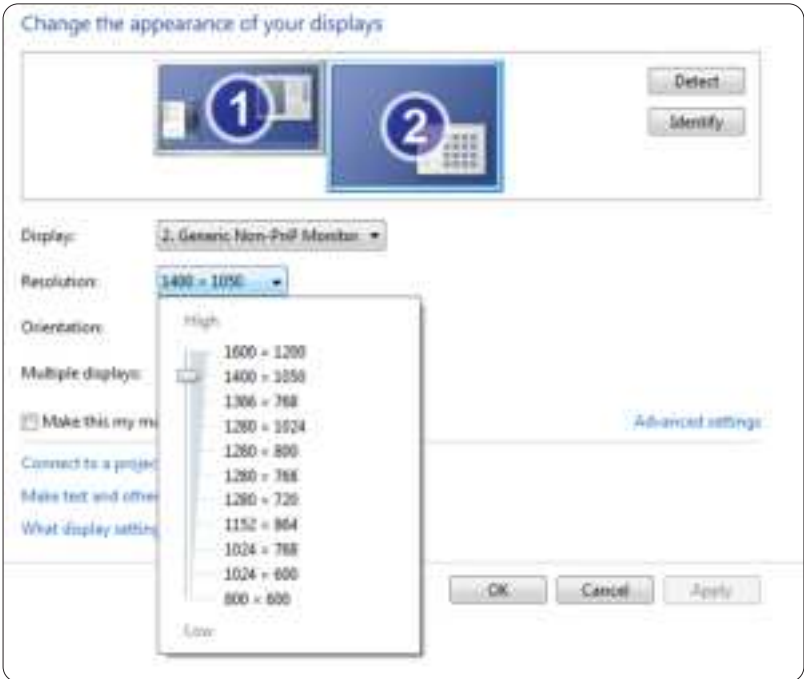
Change the appearance of your displays

1

2

Detect

Identify

Display: 2. Generic Non-PnP Monitor

Resolution: 1400 × 1050

Orientation:

Multiple displays:

Make this my m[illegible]

Advanced settings

Connect to a proje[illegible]

Make text and othe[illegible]

What display settin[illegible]

High

1600 × 1200
1400 × 1050
1366 × 768
1280 × 1024
1280 × 800
1280 × 768
1280 × 720
1152 × 864
1024 × 768
1024 × 600
800 × 600

Low

OK

Cancel

Apply